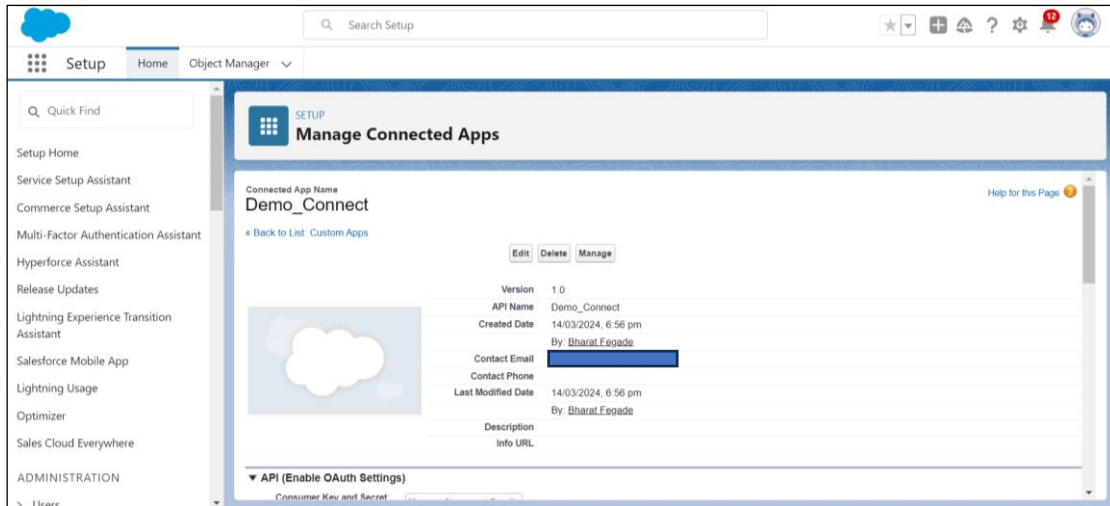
Search Setup

12

Setup Home Object Manager

Quick Find

Setup Home

Service Setup Assistant

Commerce Setup Assistant

Multi-Factor Authentication Assistant

Hyperforce Assistant

Release Updates

Lightning Experience Transition Assistant

Salesforce Mobile App

Lightning Usage

Optimizer

Sales Cloud Everywhere

ADMINISTRATION

> Users

SETUP
Manage Connected Apps

Connected App Name
Demo_Connect

Help for this Page

« Back to List: Custom Apps

Edit Delete Manage

| | |
|---|---|
| Version | 1.0 |
| API Name | Demo_Connect |
| Created Date | 14/03/2024, 6:56 pm By: Bharat Fegade |
| Contact Email | |
| Contact Phone | |
| Last Modified Date | 14/03/2024, 6:56 pm By: Bharat Fegade |
| Description | |
| Info URL | |

▼ API (Enable OAuth Settings)

Consumer Key and Secret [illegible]